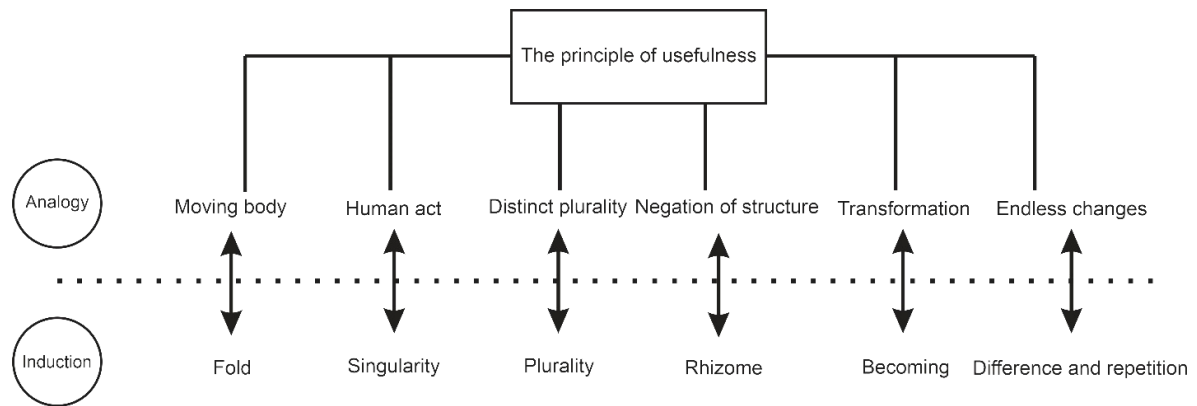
The principle of usefulness

Analogy

Moving body

Human act

Distinct plurality

Negation of structure

Transformation

Endless changes

Induction

Fold

Singularity

Plurality

Rhizome

Becoming

Difference and repetition